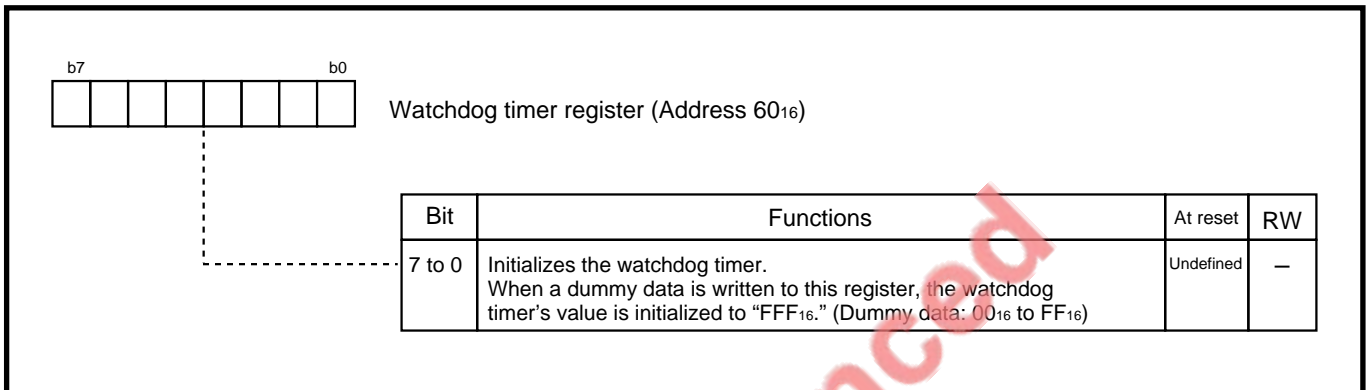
b7 b0

Watchdog timer register (Address $60_{16}$)

| Bit | Functions | At reset | RW |
|---|---|---|---|
| 7 to 0 | Initializes the watchdog timer. When a dummy data is written to this register, the watchdog timer's value is initialized to "$FFF_{16}$." (Dummy data: $00_{16}$ to $FF_{16}$) | Undefined | – |

aced